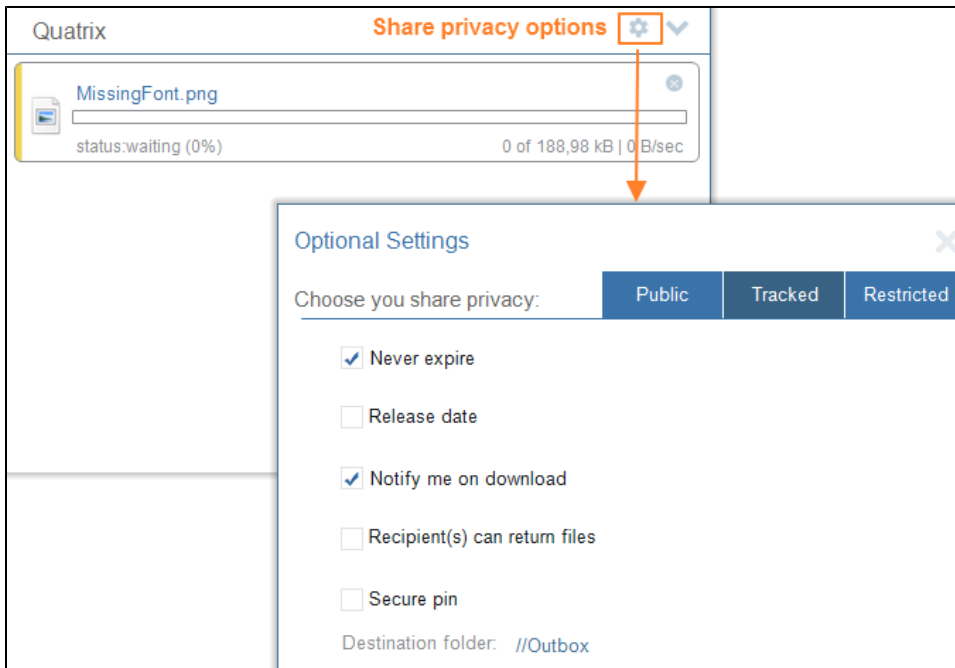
Quatrix

Share privacy options

MissingFont.png

status:waiting (0%)

0 of 188,98 kB | 0 B/sec

Optional Settings

Choose you share privacy:

Public

Tracked

Restricted

Never expire

Release date

Notify me on download

Recipient(s) can return files

Secure pin

Destination folder: //Outbox